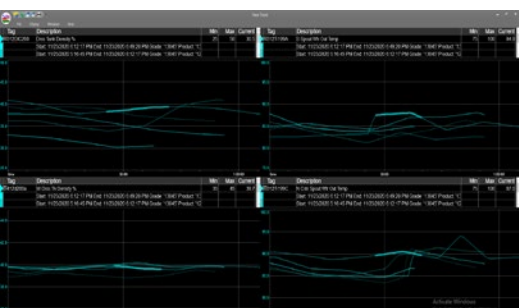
Tag | Description | Min | Max | Current
Start: 11/23/2020 5:12:17 PM End: 11/23/2020 5:49:29 PM Grade: "18407 Product: "C
Start: 11/23/2020 5:16:45 PM End: 11/23/2020 5:12:17 PM Grade: "18407 Product: "C

Tag | Description | Min | Max | Current
Start: 11/23/2020 5:12:17 PM End: 11/23/2020 5:49:29 PM Grade: "18407 Product: "C
Start: 11/23/2020 5:16:45 PM End: 11/23/2020 5:12:17 PM Grade: "18407 Product: "C

Tag | Description | Min | Max | Current
Start: 11/23/2020 5:12:17 PM End: 11/23/2020 5:49:29 PM Grade: "18407 Product: "C
Start: 11/23/2020 5:16:45 PM End: 11/23/2020 5:12:17 PM Grade: "18407 Product: "C

Tag | Description | Min | Max | Current
Start: 11/23/2020 5:12:17 PM End: 11/23/2020 5:49:29 PM Grade: "18407 Product: "C
Start: 11/23/2020 5:16:45 PM End: 11/23/2020 5:12:17 PM Grade: "18407 Product: "C

Activate Windows